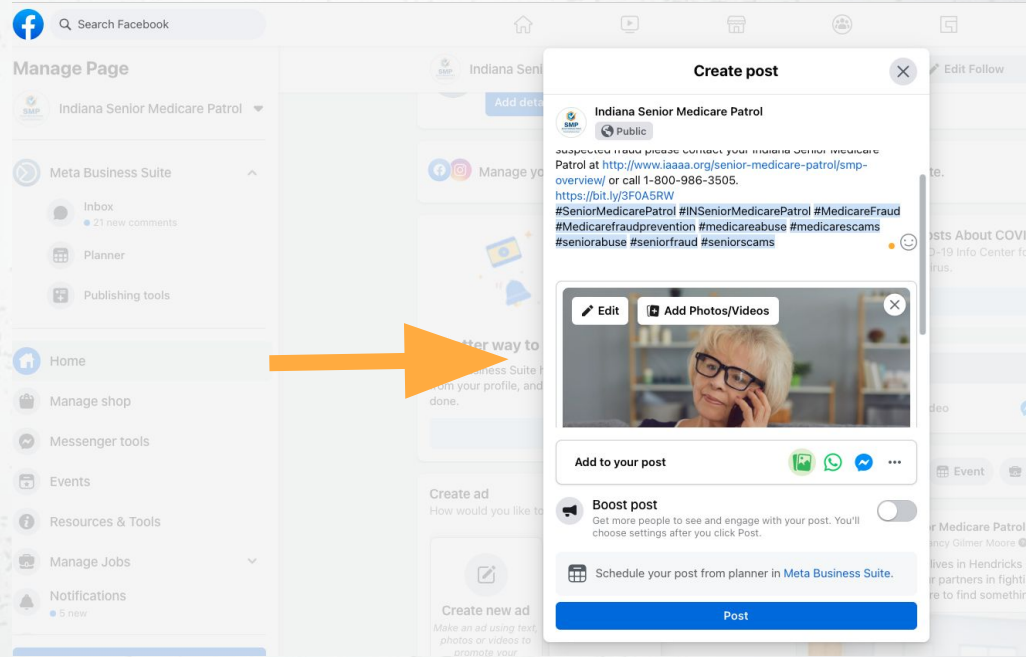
Search Facebook

Manage Page

SMP Indiana Senior Medicare Patrol

Meta Business Suite

Inbox
• 21 new comments

Planner

Publishing tools

Home

Manage shop

Messenger tools

Events

Resources & Tools

Manage Jobs

Notifications
• 5 new

Indiana Seni

Add deta

Manage yo

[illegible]tter way to
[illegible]siness Suite h
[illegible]om your profile, and
done.

Create ad
How would you like to

Create new ad
Make an ad using text, photos or videos to promote your

Edit Follow

te.

osts About COV
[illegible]-19 Info Center fo
irus.

deo

Event

r Medicare Patrol
ancy Gilmer Moore
lives in Hendricks
r partners in fighti
e to find somethin

Create post

Indiana Senior Medicare Patrol
Public

suspected fraud please contact your Indiana Senior Medicare Patrol at http://www.iaaaa.org/senior-medicare-patrol/smp-overview/ or call 1-800-986-3505.
https://bit.ly/3F0A5RW
#SeniorMedicarePatrol #INSeniorMedicarePatrol #MedicareFraud #Medicarefraudprevention #medicareabuse #medicarescams #seniorabuse #seniorfraud #seniorscams

Edit

Add Photos/Videos

Add to your post

Boost post
Get more people to see and engage with your post. You'll choose settings after you click Post.

Schedule your post from planner in Meta Business Suite.

Post